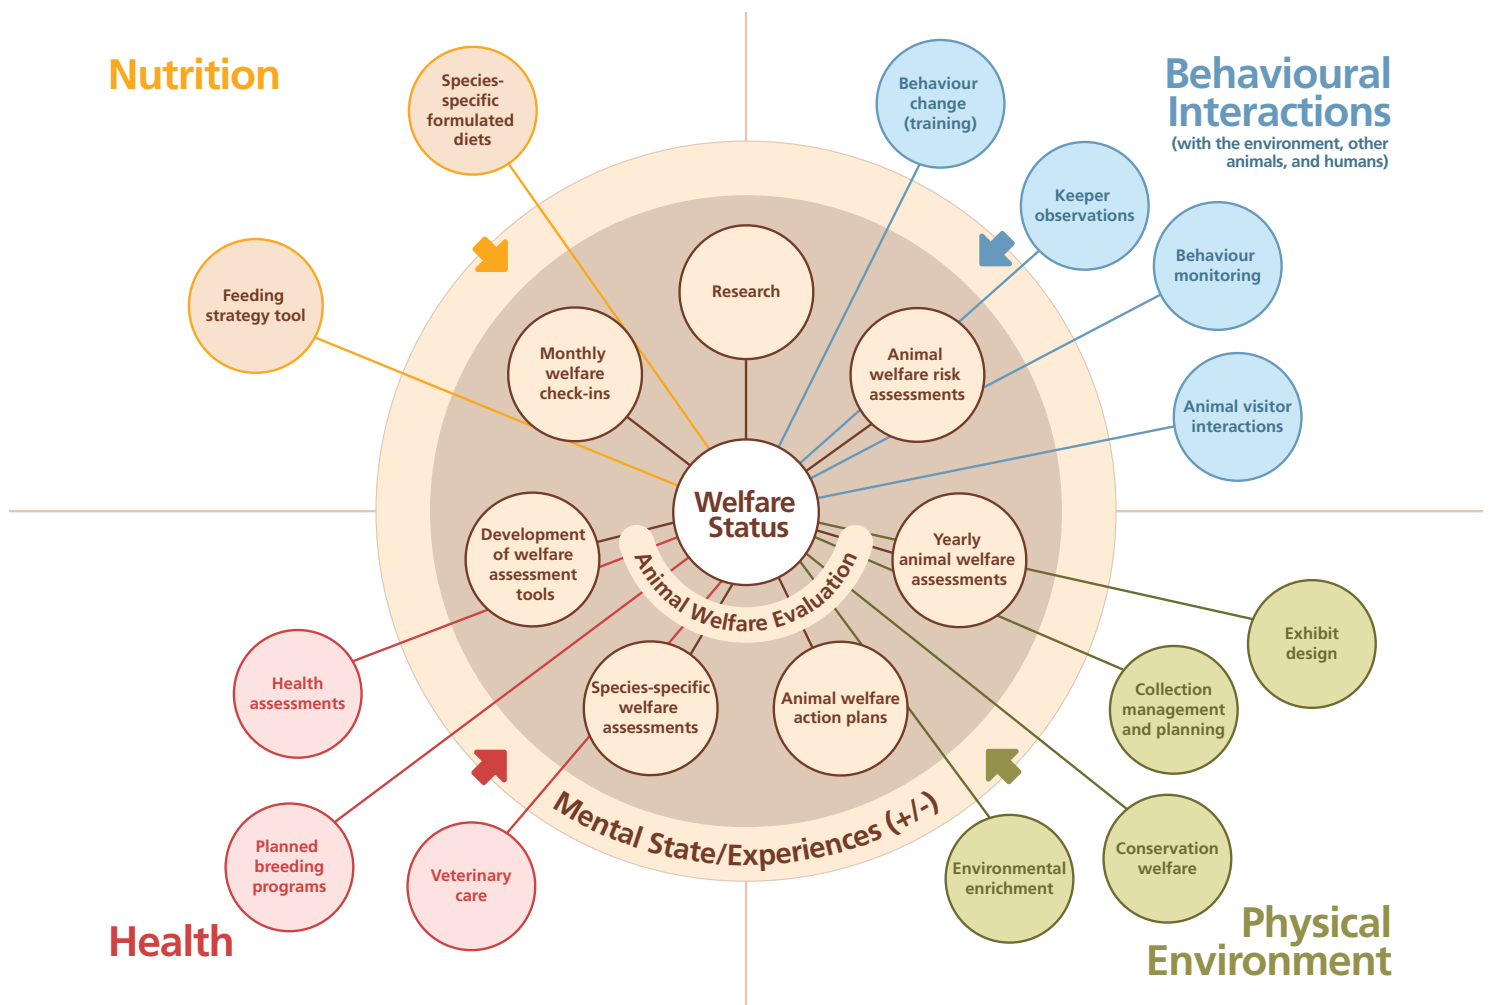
Nutrition

Species-specific formulated diets

Feeding strategy tool

Behavioural Interactions
(with the environment, other animals, and humans)

Behaviour change (training)

Keeper observations

Behaviour monitoring

Animal visitor interactions

Research

Monthly welfare check-ins

Animal welfare risk assessments

Welfare Status

Development of welfare assessment tools

Yearly animal welfare assessments

Animal Welfare Evaluation

Species-specific welfare assessments

Animal welfare action plans

Exhibit design

Collection management and planning

Health assessments

Planned breeding programs

Veterinary care

Mental State/Experiences (+/-)

Environmental enrichment

Conservation welfare

Health

Physical Environment